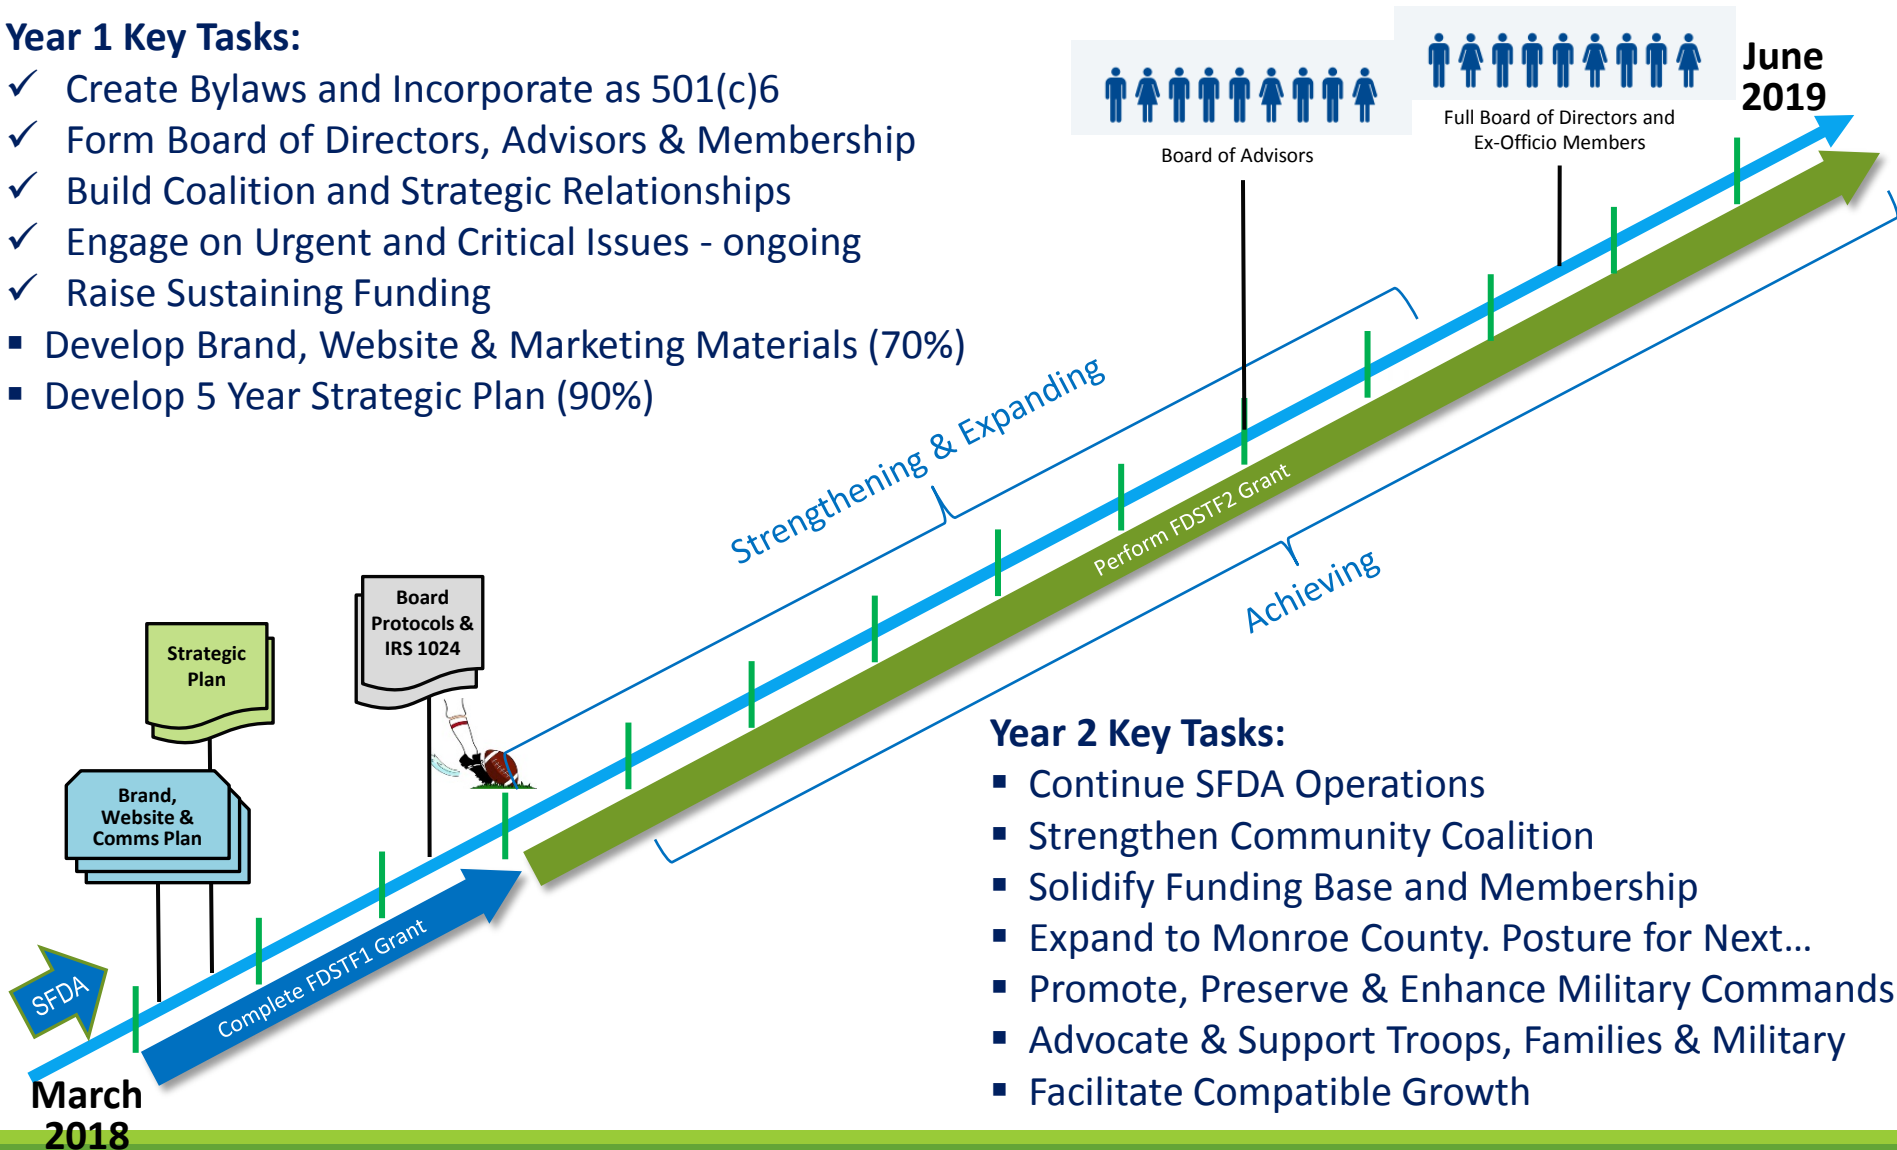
Year 1 Key Tasks:
✓ Create Bylaws and Incorporate as 501(c)6
✓ Form Board of Directors, Advisors & Membership
✓ Build Coalition and Strategic Relationships
✓ Engage on Urgent and Critical Issues - ongoing
✓ Raise Sustaining Funding
▪ Develop Brand, Website & Marketing Materials (70%)
▪ Develop 5 Year Strategic Plan (90%)

Board of Advisors

Full Board of Directors and Ex-Officio Members

June 2019

Strengthening & Expanding

Perform FDSTF2 Grant

Achieving

Strategic Plan

Board Protocols & IRS 1024

Brand, Website & Comms Plan

SFDA

Complete FDSTF1 Grant

March 2018

Year 2 Key Tasks:
▪ Continue SFDA Operations
▪ Strengthen Community Coalition
▪ Solidify Funding Base and Membership
▪ Expand to Monroe County. Posture for Next…
▪ Promote, Preserve & Enhance Military Commands
▪ Advocate & Support Troops, Families & Military
▪ Facilitate Compatible Growth